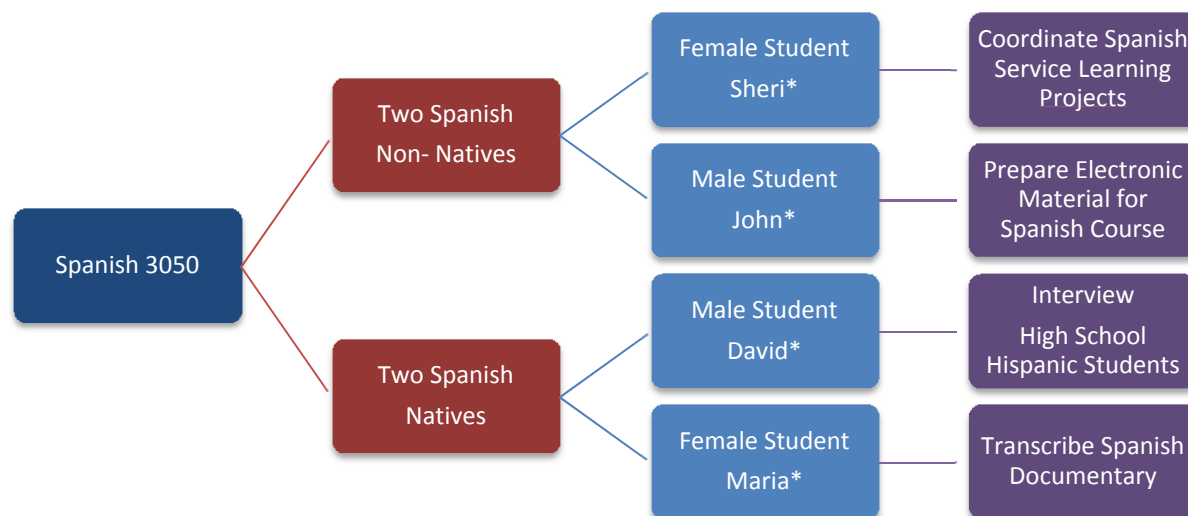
Spanish 3050

Two Spanish Non- Natives

Female Student Sheri*

Coordinate Spanish Service Learning Projects

Male Student John*

Prepare Electronic Material for Spanish Course

Two Spanish Natives

Male Student David*

Interview

High School Hispanic Students

Female Student Maria*

Transcribe Spanish Documentary